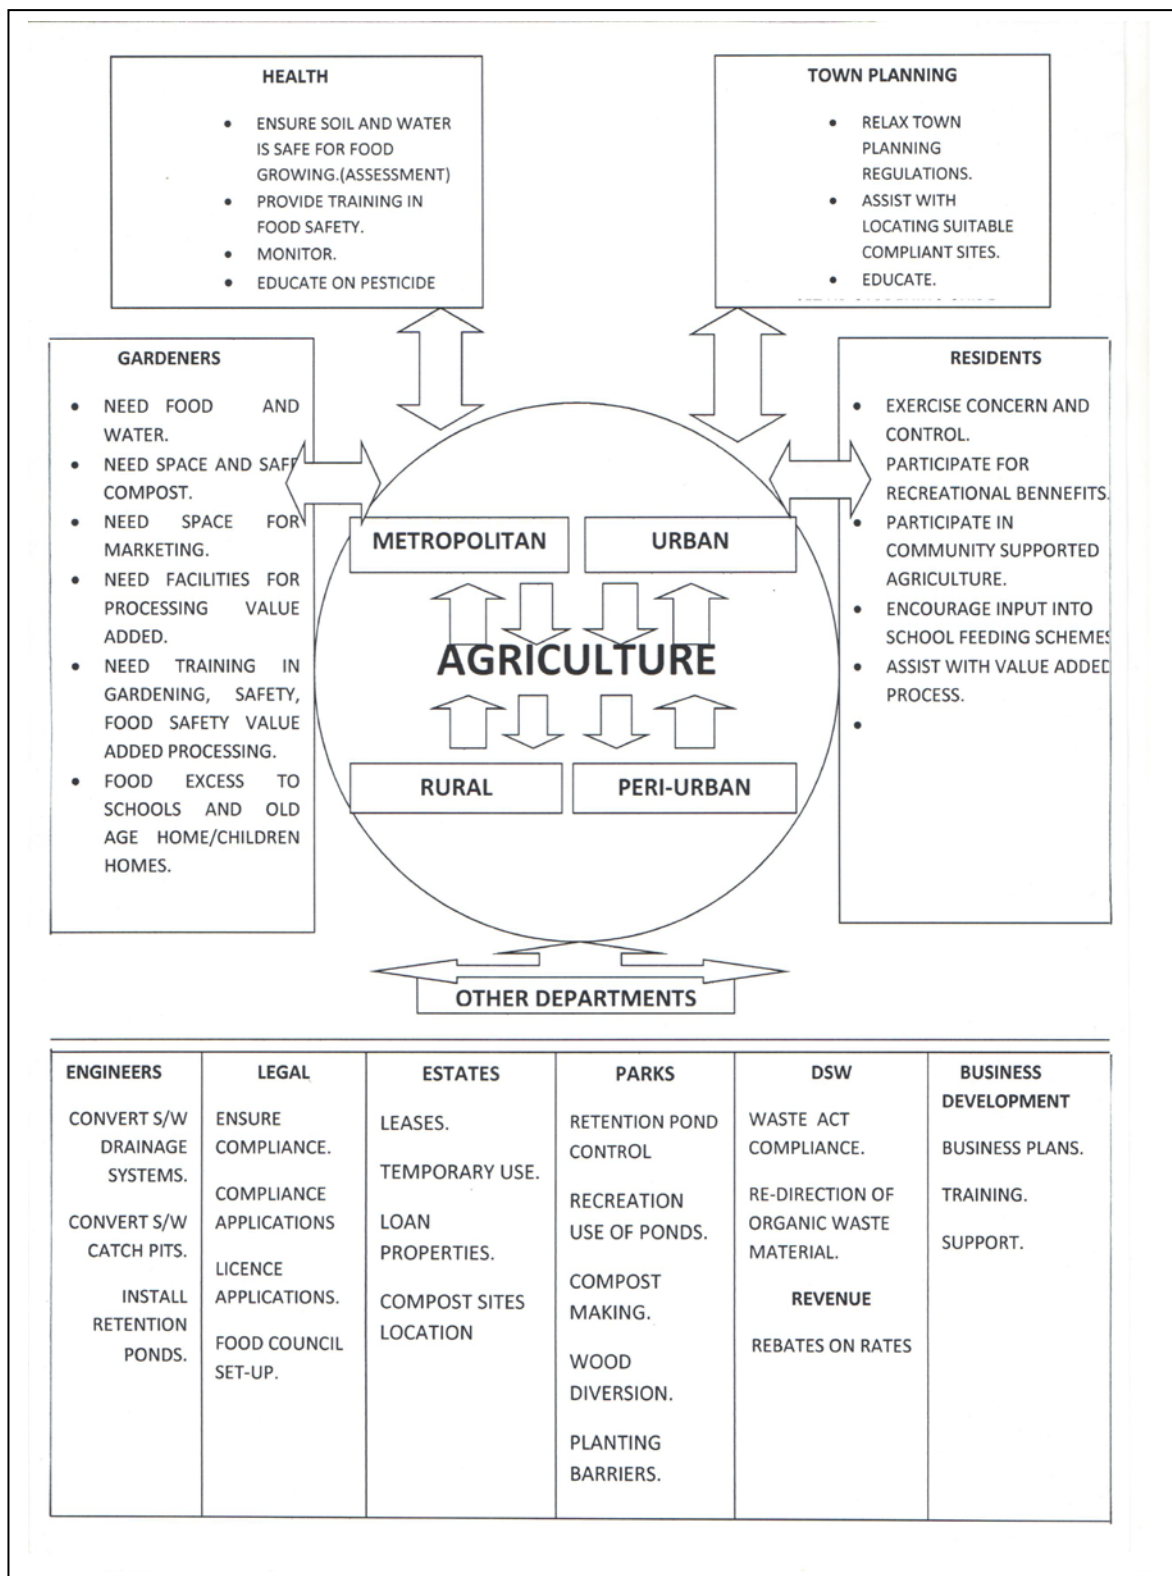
HEALTH

- ENSURE SOIL AND WATER IS SAFE FOR FOOD GROWING.(ASSESSMENT)
- PROVIDE TRAINING IN FOOD SAFETY.
- MONITOR.
- EDUCATE ON PESTICIDE

TOWN PLANNING

- RELAX TOWN PLANNING REGULATIONS.
- ASSIST WITH LOCATING SUITABLE COMPLIANT SITES.
- EDUCATE.

GARDENERS

- NEED FOOD AND WATER.
- NEED SPACE AND SAF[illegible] COMPOST.
- NEED SPACE FOR MARKETING.
- NEED FACILITIES FOR PROCESSING VALUE ADDED.
- NEED TRAINING IN GARDENING, SAFETY, FOOD SAFETY VALUE ADDED PROCESSING.
- FOOD EXCESS TO SCHOOLS AND OLD AGE HOME/CHILDREN HOMES.

RESIDENTS

- EXERCISE CONCERN AND CONTROL. PARTICIPATE FOR RECREATIONAL BENNEFITS.
- PARTICIPATE IN COMMUNITY SUPPORTED AGRICULTURE.
- ENCOURAGE INPUT INTO SCHOOL FEEDING SCHEME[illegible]
- ASSIST WITH VALUE ADDE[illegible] PROCESS.
-

METROPOLITAN

URBAN

AGRICULTURE

RURAL

PERI-URBAN

OTHER DEPARTMENTS

| ENGINEERS | LEGAL | ESTATES | PARKS | DSW | BUSINESS DEVELOPMENT |
|---|---|---|---|---|---|
| CONVERT S/W DRAINAGE SYSTEMS. CONVERT S/W CATCH PITS. INSTALL RETENTION PONDS. | ENSURE COMPLIANCE. COMPLIANCE APPLICATIONS LICENCE APPLICATIONS. FOOD COUNCIL SET-UP. | LEASES. TEMPORARY USE. LOAN PROPERTIES. COMPOST SITES LOCATION | RETENTION POND CONTROL RECREATION USE OF PONDS. COMPOST MAKING. WOOD DIVERSION. PLANTING BARRIERS. | WASTE ACT COMPLIANCE. RE-DIRECTION OF ORGANIC WASTE MATERIAL. REVENUE REBATES ON RATES | BUSINESS PLANS. TRAINING. SUPPORT. |